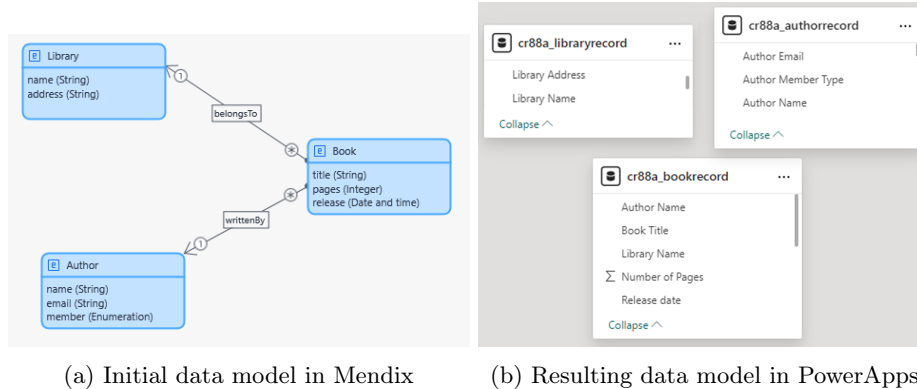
E Library
name (String)
address (String)

1

belongsTo

*

E Book
title (String)
pages (Integer)
release (Date and time)

*

writtenBy

1

E Author
name (String)
email (String)
member (Enumeration)

cr88a_libraryrecord ...
Library Address
Library Name
Collapse

cr88a_authorrecord ...
Author Email
Author Member Type
Author Name
Collapse

cr88a_bookrecord ...
Author Name
Book Title
Library Name
Σ Number of Pages
Release date
Collapse

(a) Initial data model in Mendix

(b) Resulting data model in PowerApps